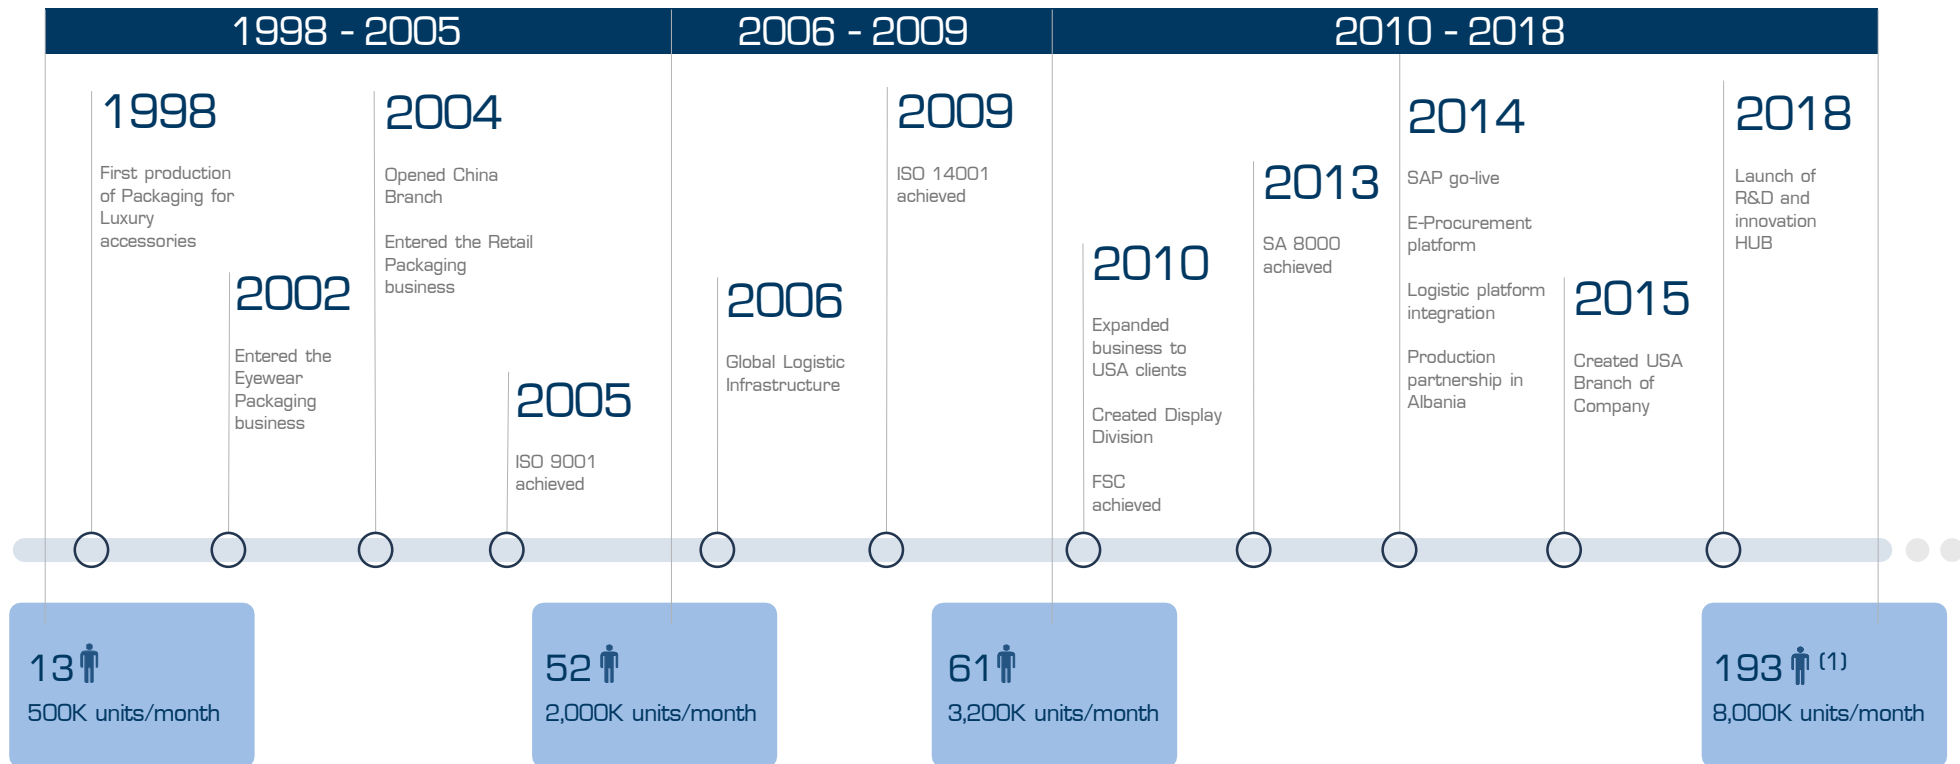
1998 - 2005

2006 - 2009

2010 - 2018

1998

First production of Packaging for Luxury accessories

2002

Entered the Eyewear Packaging business

2004

Opened China Branch

Entered the Retail Packaging business

2005

ISO 9001 achieved

2006

Global Logistic Infrastructure

2009

ISO 14001 achieved

2010

Expanded business to USA clients

Created Display Division

FSC achieved

2013

SA 8000 achieved

2014

SAP go-live

E-Procurement platform

Logistic platform integration

Production partnership in Albania

2015

Created USA Branch of Company

2018

Launch of R&D and innovation HUB

13

500K units/month

52

2,000K units/month

61

3,200K units/month

193 (1)

8,000K units/month